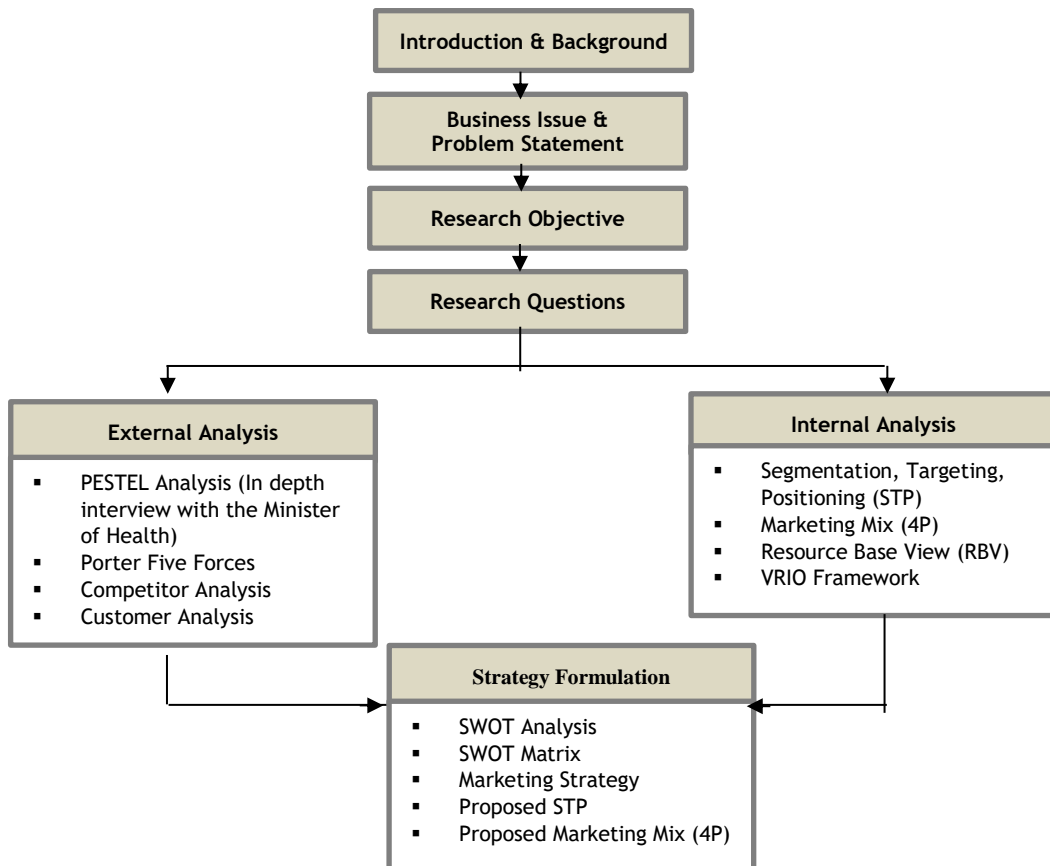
Introduction & Background

Business Issue & Problem Statement

Research Objective

Research Questions

External Analysis

- PESTEL Analysis (In depth interview with the Minister of Health)
- Porter Five Forces
- Competitor Analysis
- Customer Analysis

Internal Analysis

- Segmentation, Targeting, Positioning (STP)
- Marketing Mix (4P)
- Resource Base View (RBV)
- VRIO Framework

Strategy Formulation

- SWOT Analysis
- SWOT Matrix
- Marketing Strategy
- Proposed STP
- Proposed Marketing Mix (4P)